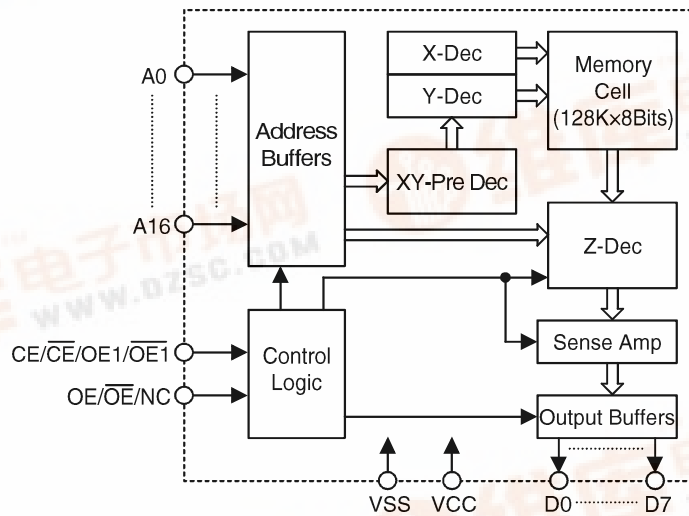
A0

A16

Address Buffers

X-Dec

Y-Dec

Memory Cell (128K×8Bits)

XY-Pre Dec

Z-Dec

Control Logic

Sense Amp

Output Buffers

CE/$\overline{CE}$/OE1/$\overline{OE1}$

OE/$\overline{OE}$/NC

VSS

VCC

D0

D7

WWW.DZSC.COM